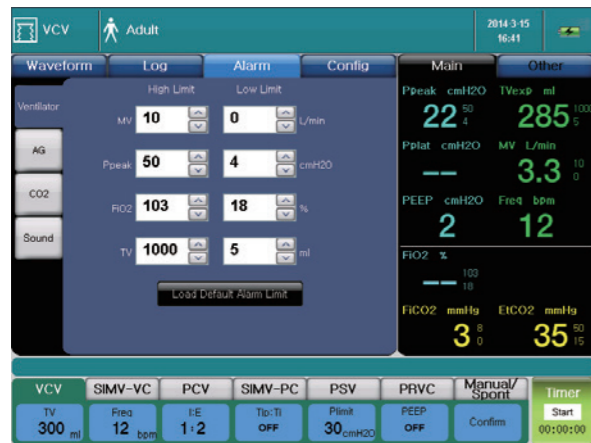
VCV Adult 2014-3-15 16:41

Waveform Log Alarm Config

Ventilator

AG

CO2

Sound

High Limit Low Limit

MV 10 0 L/min

Ppeak 50 4 cmH2O

FiO2 103 18 %

TV 1000 5 ml

Load Default Alarm Limit

Main Other

Ppeak cmH2O
22 50 4

TVexp ml
285 1000 5

Pplat cmH2O
--

MV L/min
3.3 10 0

PEEP cmH2O
2

Freq bpm
12

FiO2 %
-- 103 18

FiCO2 mmHg
3 8 0

EtCO2 mmHg
35 50 15

VCV SIMV-VC PCV SIMV-PC PSV PRVC Manual/Spont Timer

TV 300 ml

Freq 12 bpm

I:E 1:2

Tip:Ti OFF

Plimit 30 cmH2O

PEEP OFF

Confirm

Start 00:00:00